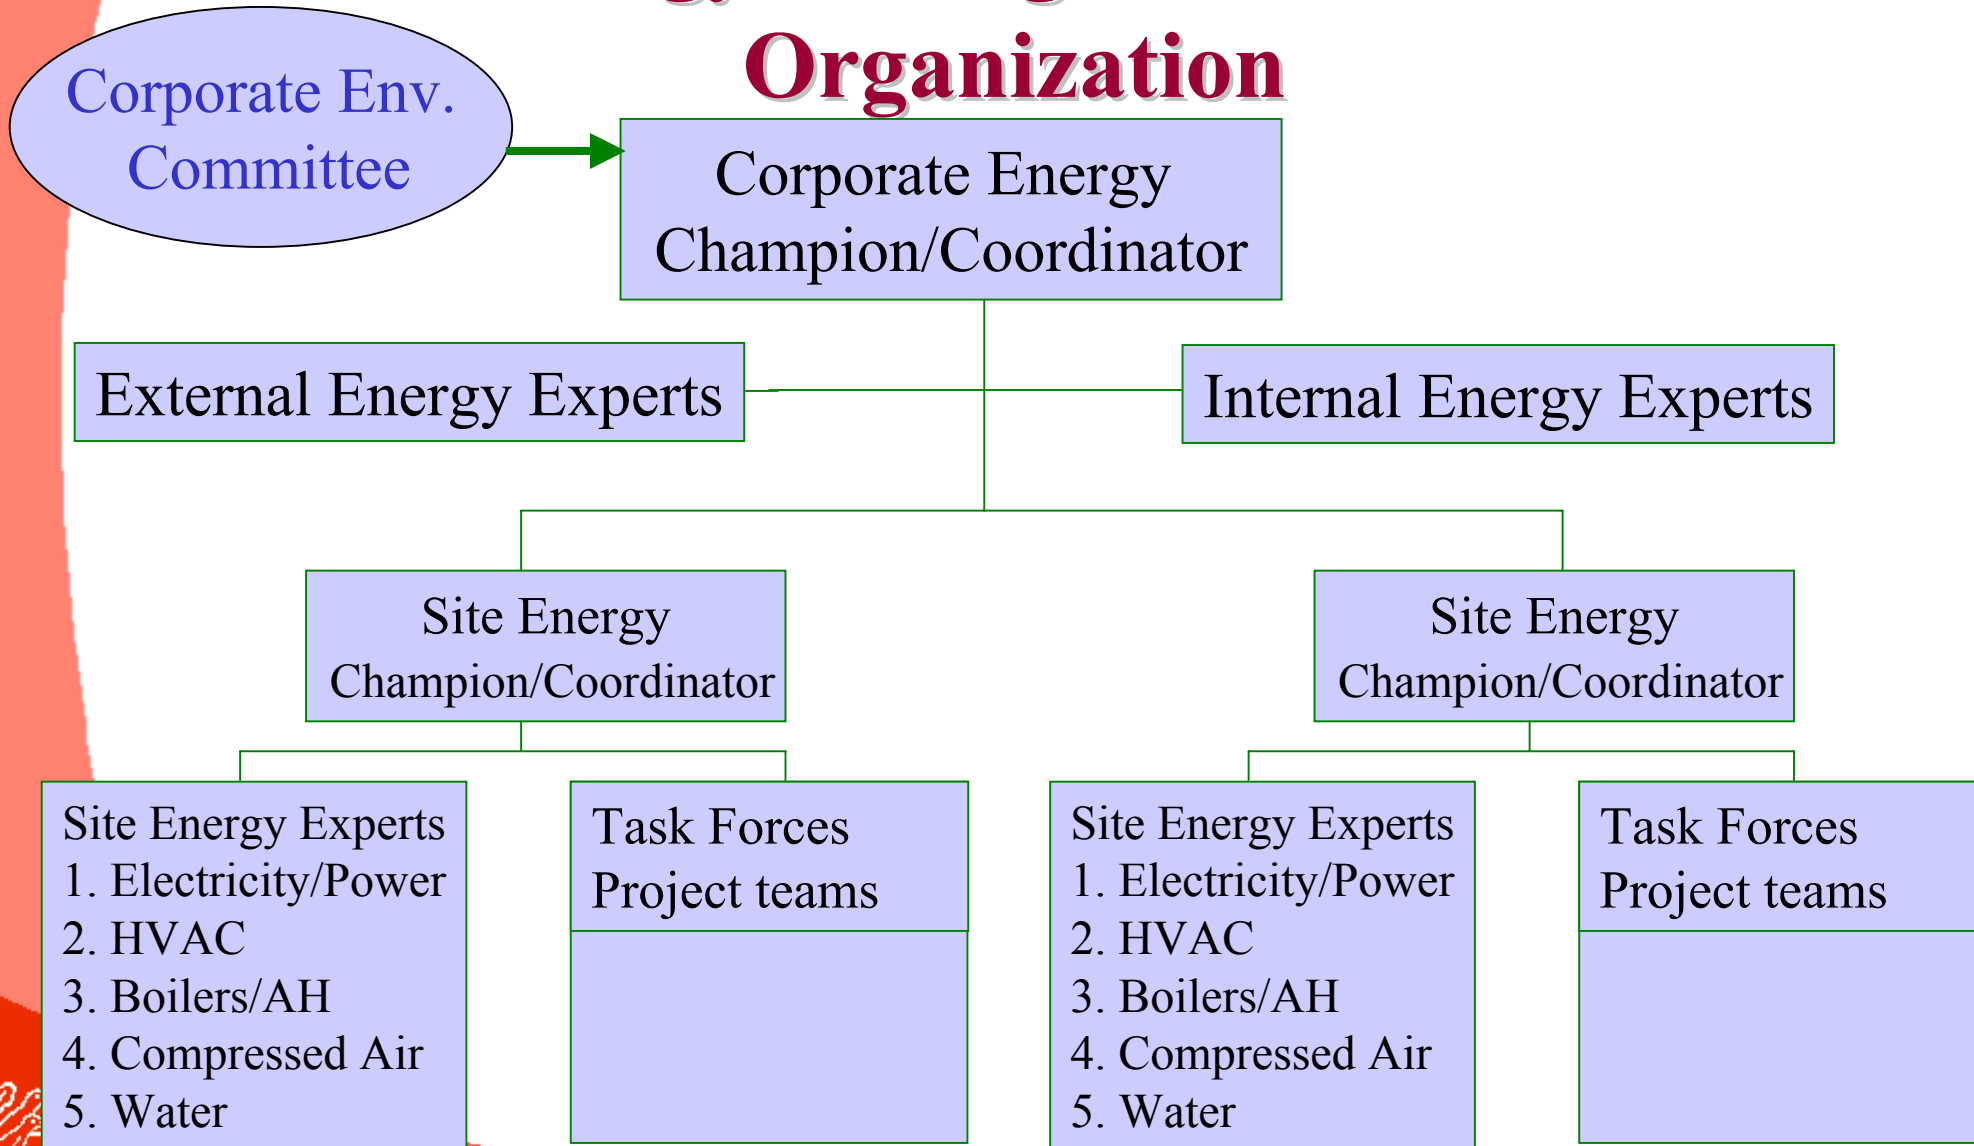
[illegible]
Organization

Corporate Env. Committee

Corporate Energy Champion/Coordinator

External Energy Experts

Internal Energy Experts

Site Energy Champion/Coordinator

Site Energy Champion/Coordinator

Site Energy Experts
1. Electricity/Power
2. HVAC
3. Boilers/AH
4. Compressed Air
5. Water

Task Forces
Project teams

Site Energy Experts
1. Electricity/Power
2. HVAC
3. Boilers/AH
4. Compressed Air
5. Water

Task Forces
Project teams